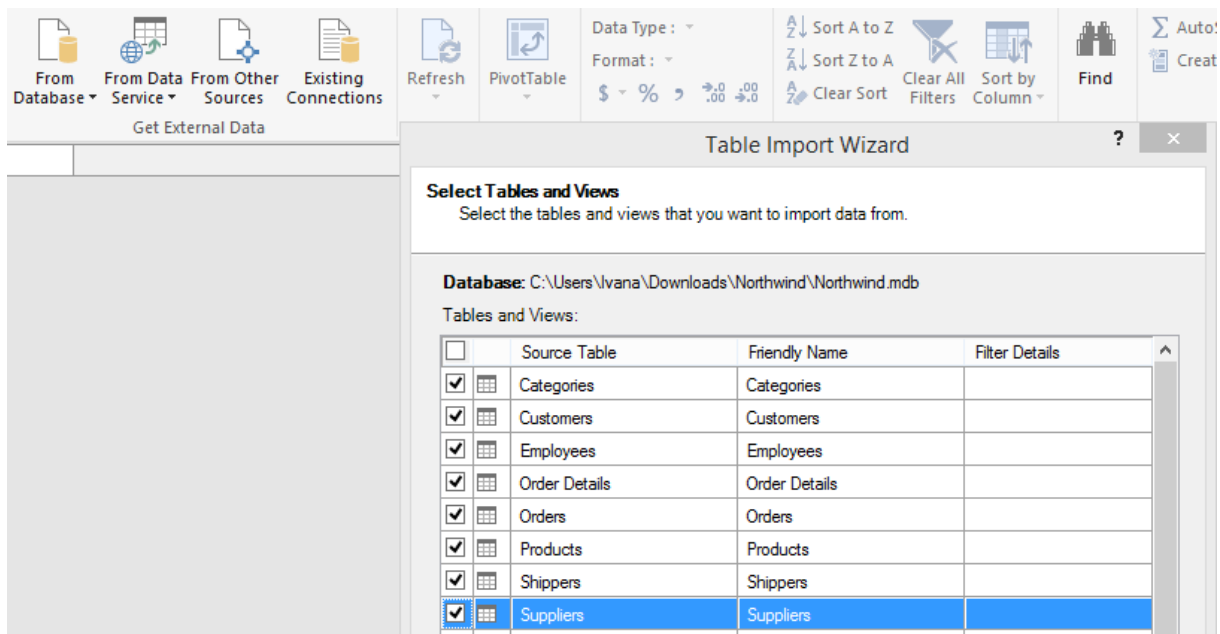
From Database ▾ From Data Service ▾ From Other Sources Existing Connections
Get External Data

Refresh
PivotTable
Data Type : ▾
Format : ▾
$ ▾ % ❟ $^{+.0}_{.00}$ $^{.00}_{+.0}$
Sort A to Z
Sort Z to A
Clear Sort
Clear All Filters
Sort by Column ▾
Find
∑ AutoS
Creat

Table Import Wizard
?
×

Select Tables and Views
Select the tables and views that you want to import data from.

Database: C:\Users\Ivana\Downloads\Northwind\Northwind.mdb
Tables and Views:

| | | Source Table | Friendly Name | Filter Details |
|---|---|---|---|---|
| ☐ | | Source Table | Friendly Name | Filter Details |
| ☑ | | Categories | Categories | |
| ☑ | | Customers | Customers | |
| ☑ | | Employees | Employees | |
| ☑ | | Order Details | Order Details | |
| ☑ | | Orders | Orders | |
| ☑ | | Products | Products | |
| ☑ | | Shippers | Shippers | |
| ☑ | | Suppliers | Suppliers | |